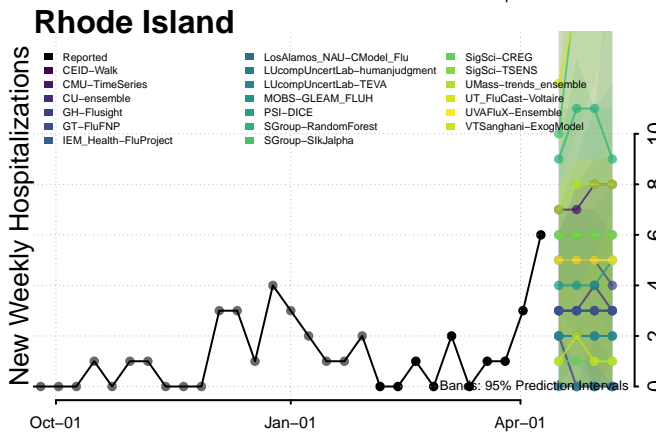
Rhode Island

Reported
CEID-Walk
CMU-TimeSeries
CU-ensemble
GH-Flusight
GT-FluFNP
IEM_Health-FluProject
LosAlamos_NAU-CModel_Flu
LUcompUncertLab-humanjudgment
LUcompUncertLab-TEVA
MOBS-GLEAM_FLUH
PSI-DICE
SGroup-RandomForest
SGroup-SIkJalpha
SigSci-CREG
SigSci-TSENS
UMass-trends_ensemble
UT_FluCast-Voltaire
UVAFluX-Ensemble
VTSanghani-ExogModel

New Weekly Hospitalizations

Bands: 95% Prediction Intervals

Oct-01
Jan-01
Apr-01